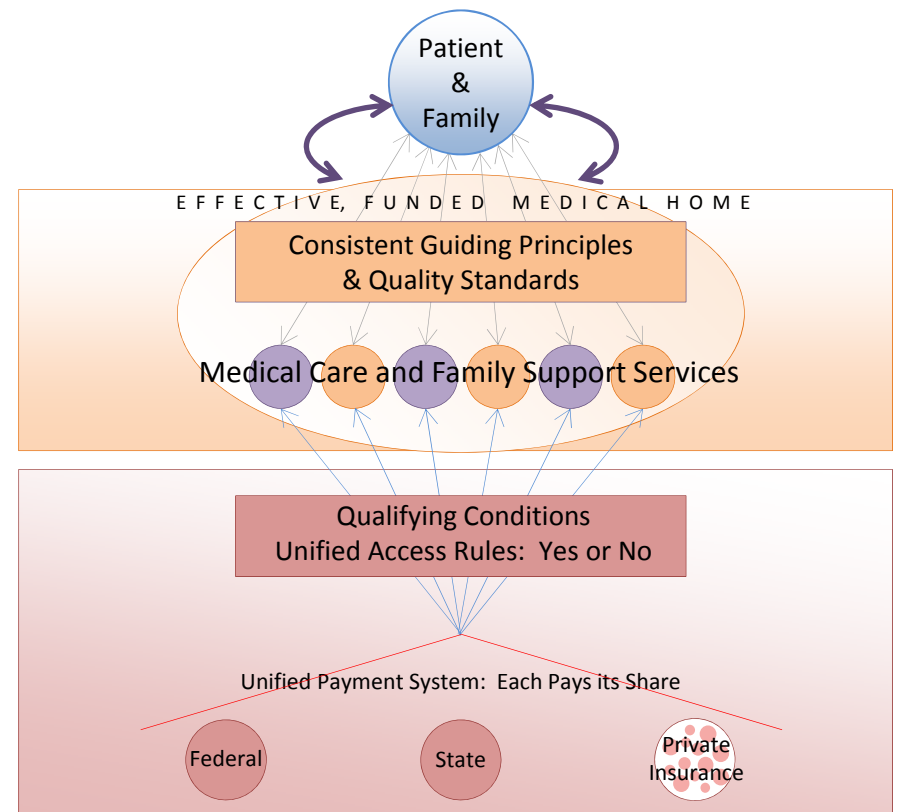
Patient
&
Family

EFFECTIVE, FUNDED MEDICAL HOME

Consistent Guiding Principles
& Quality Standards

Medical Care and Family Support Services

Qualifying Conditions
Unified Access Rules: Yes or No

Unified Payment System: Each Pays its Share

Federal

State

Private Insurance